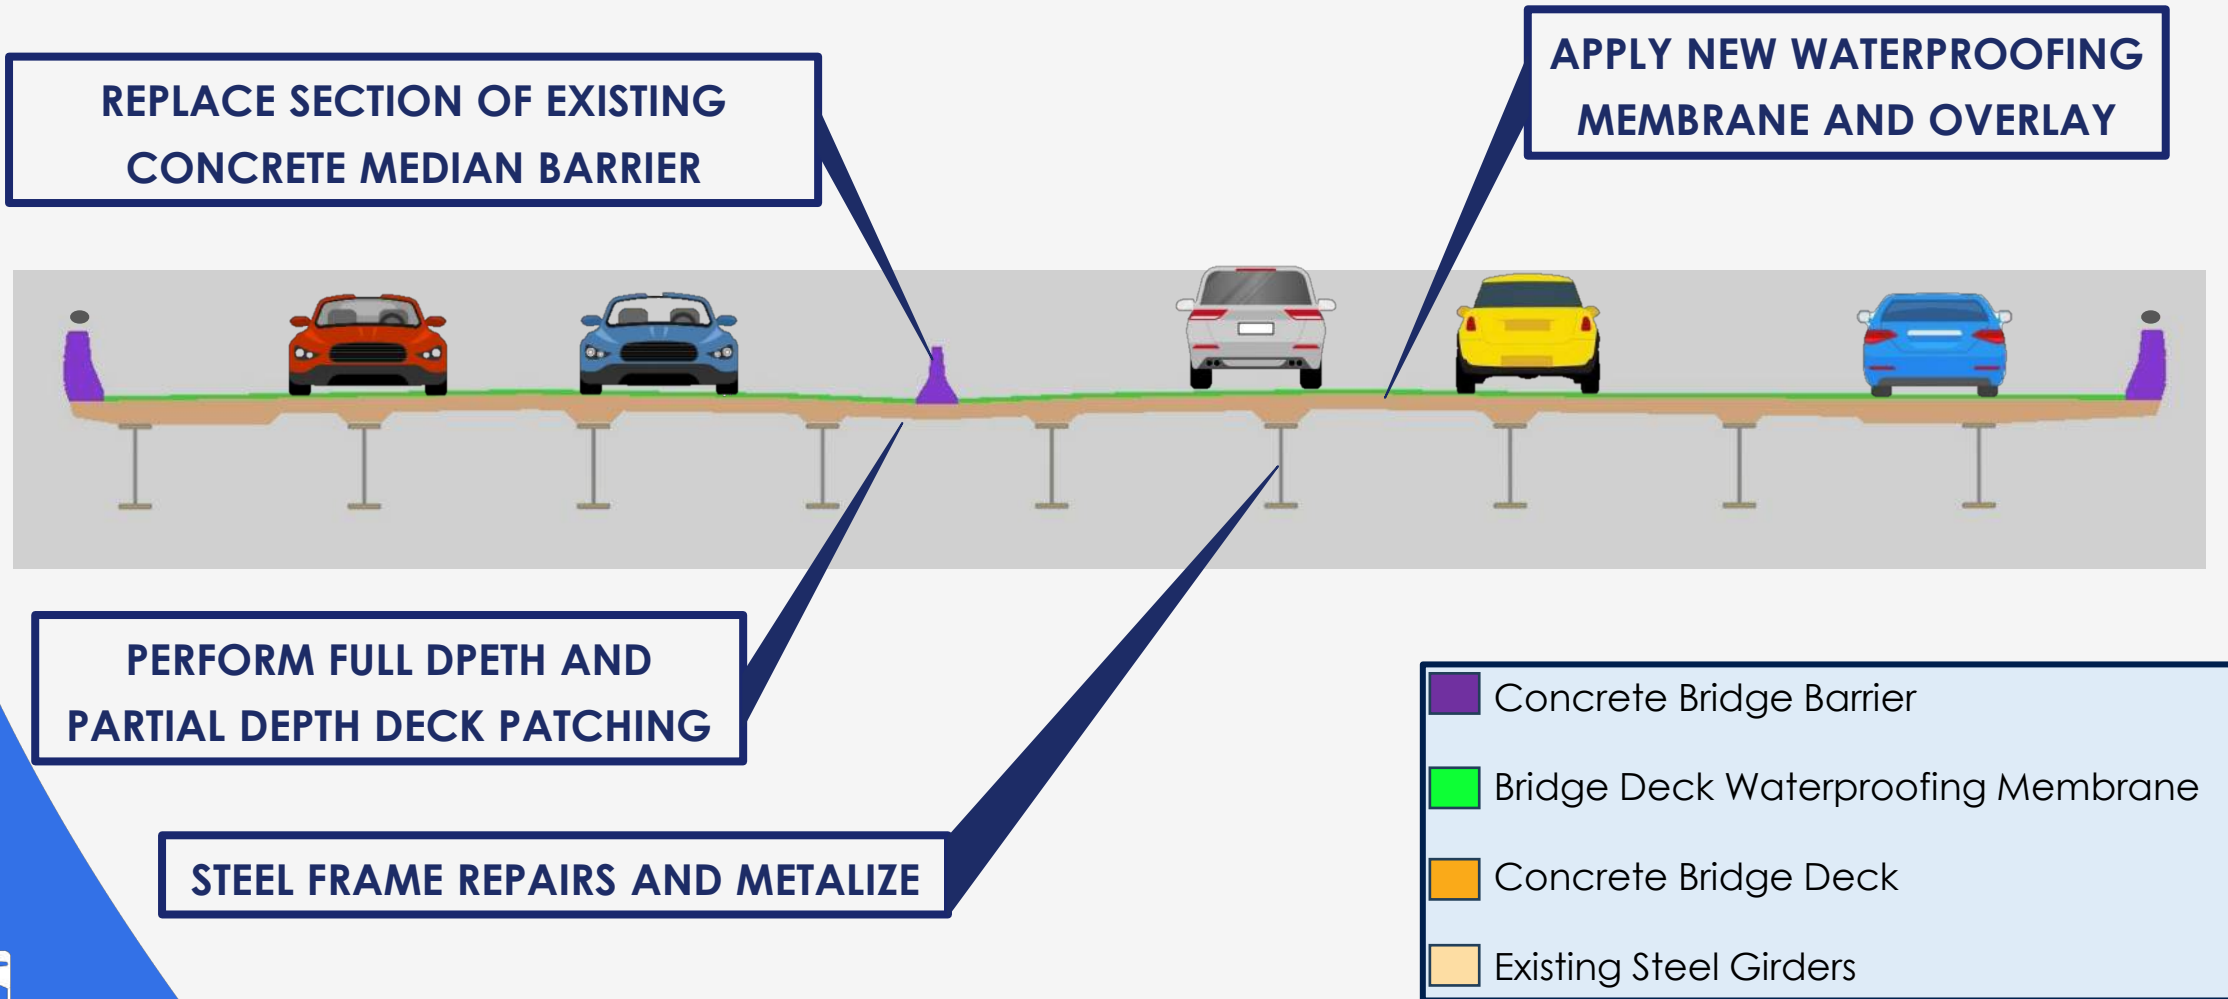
REPLACE SECTION OF EXISTING CONCRETE MEDIAN BARRIER

APPLY NEW WATERPROOFING MEMBRANE AND OVERLAY

PERFORM FULL DPETH AND PARTIAL DEPTH DECK PATCHING

STEEL FRAME REPAIRS AND METALIZE

Concrete Bridge Barrier
Bridge Deck Waterproofing Membrane
Concrete Bridge Deck
Existing Steel Girders